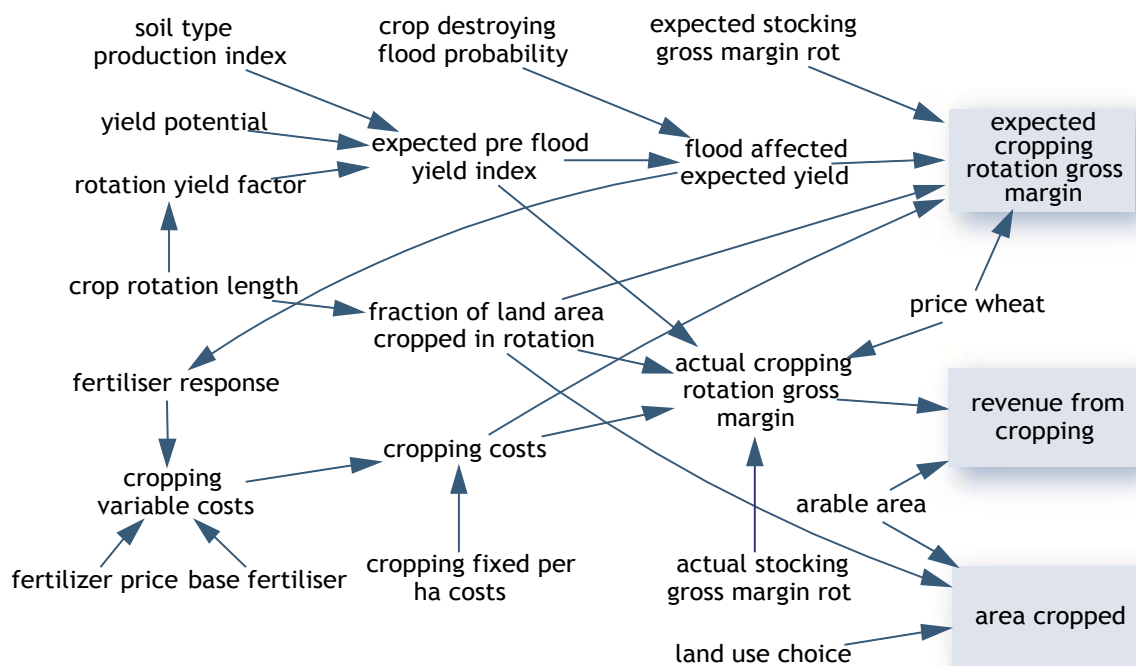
soil type production index

crop destroying flood probability

expected stocking gross margin rot

yield potential

expected pre flood yield index

flood affected expected yield

expected cropping rotation gross margin

rotation yield factor

crop rotation length

fraction of land area cropped in rotation

price wheat

fertiliser response

actual cropping rotation gross margin

revenue from cropping

cropping variable costs

cropping costs

arable area

fertilizer price

base fertiliser

cropping fixed per ha costs

actual stocking gross margin rot

area cropped

land use choice